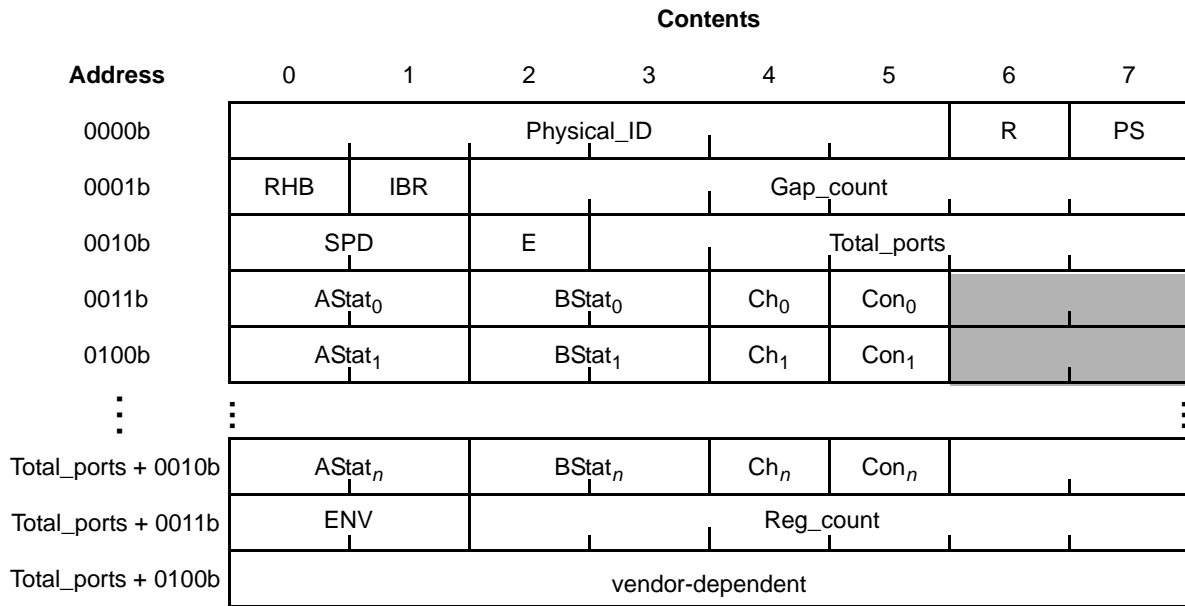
Contents

| Address | 0 | 1 | 2 | 3 | 4 | 5 | 6 | 7 |
|---|---|---|---|---|---|---|---|---|
| 0000b | Physical_ID | | | | | | R | PS |
| 0001b | RHB | IBR | Gap_count | | | | | |
| 0010b | SPD | | E | Total_ports | | | | |
| 0011b | AStat$_0$ | | BStat$_0$ | | Ch$_0$ | Con$_0$ | | |
| 0100b | AStat$_1$ | | BStat$_1$ | | Ch$_1$ | Con$_1$ | | |
| ⋮ | ⋮ | | | | | | | ⋮ |
| Total_ports + 0010b | AStat$_n$ | | BStat$_n$ | | Ch$_n$ | Con$_n$ | | |
| Total_ports + 0011b | ENV | | Reg_count | | | | | |
| Total_ports + 0100b | vendor-dependent | | | | | | | |